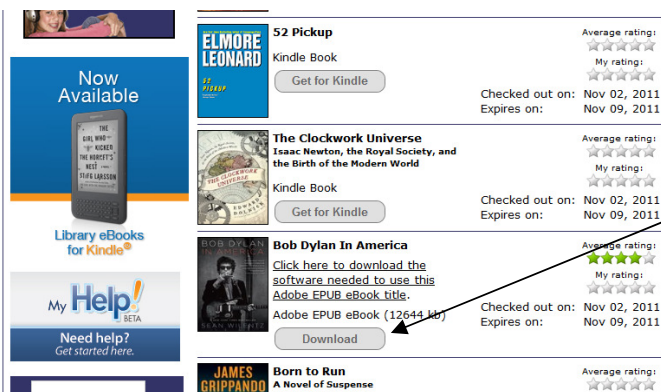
Now Available

THE GIRL WHO KICKED THE HORNET'S NEST STIEG LARSSON

Library eBooks for Kindle

My Help! BETA

Need help? Get started here.

ELMORE LEONARD 52 PICKUP

52 Pickup

Kindle Book

Get for Kindle

Average rating:

My rating:

Checked out on: Nov 02, 2011

Expires on: Nov 09, 2011

THE CLOCKWORK UNIVERSE EDWARD DOLNICK

The Clockwork Universe

Isaac Newton, the Royal Society, and the Birth of the Modern World

Kindle Book

Get for Kindle

Average rating:

My rating:

Checked out on: Nov 02, 2011

Expires on: Nov 09, 2011

BOB DYLAN IN AMERICA SEAN WILENTZ

Bob Dylan In America

Click here to download the software needed to use this Adobe EPUB eBook title.

Adobe EPUB eBook (12644 kb)

Download

Average rating:

My rating:

Checked out on: Nov 02, 2011

Expires on: Nov 09, 2011

JAMES GRIPPANDO

Born to Run

A Novel of Suspense